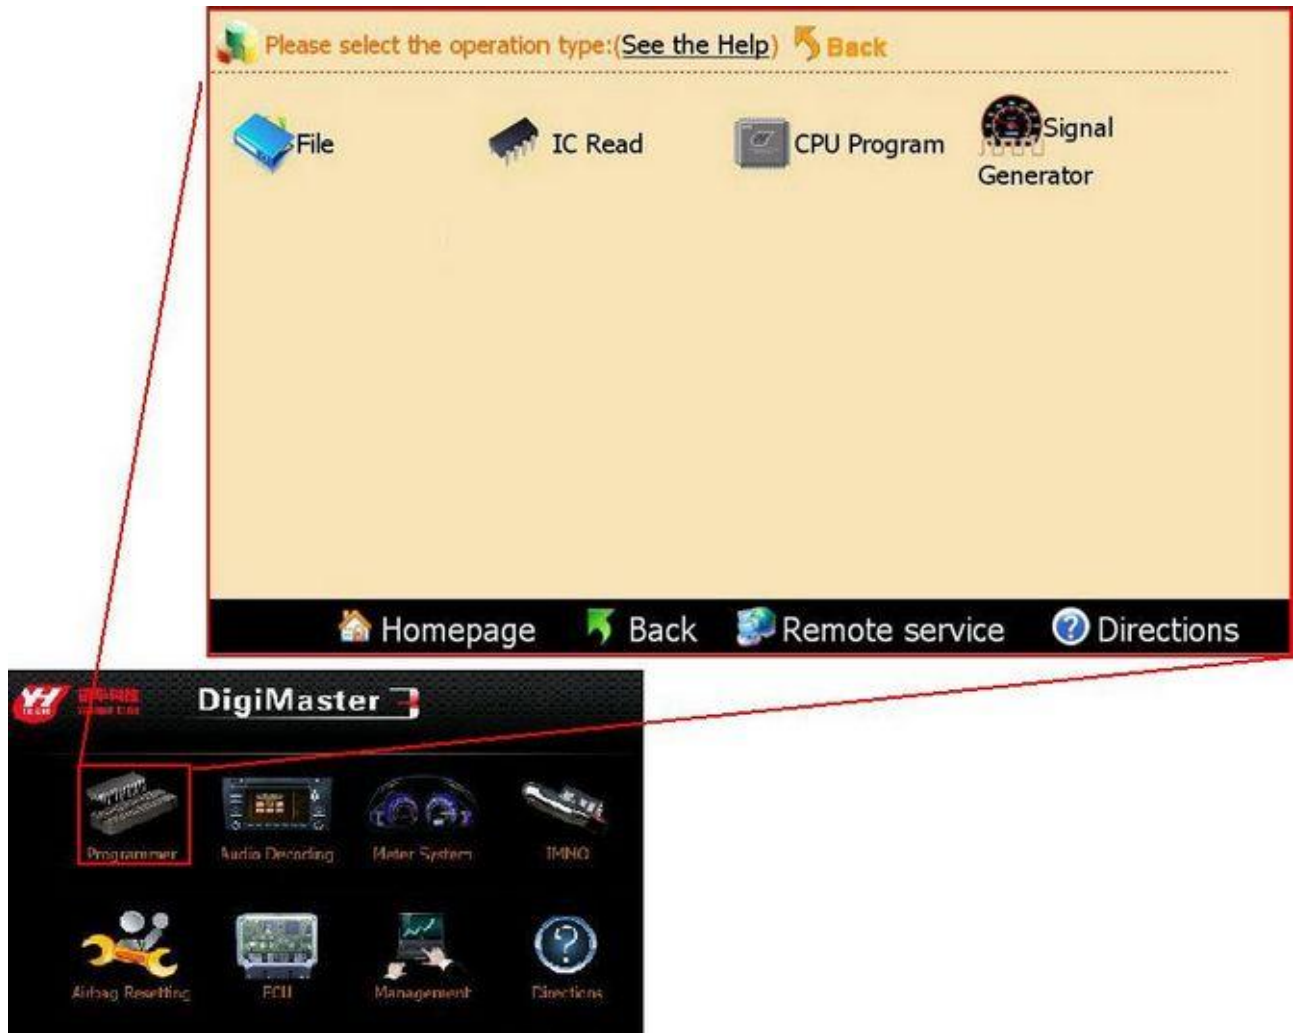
Please select the operation type:(See the Help) Back

File

IC Read

CPU Program

Signal Generator

Homepage Back Remote service Directions

DigiMaster

Programmer

Audio Decoding

Meter System

IMMO

Airbag Resetting

ECU

Management

Directions